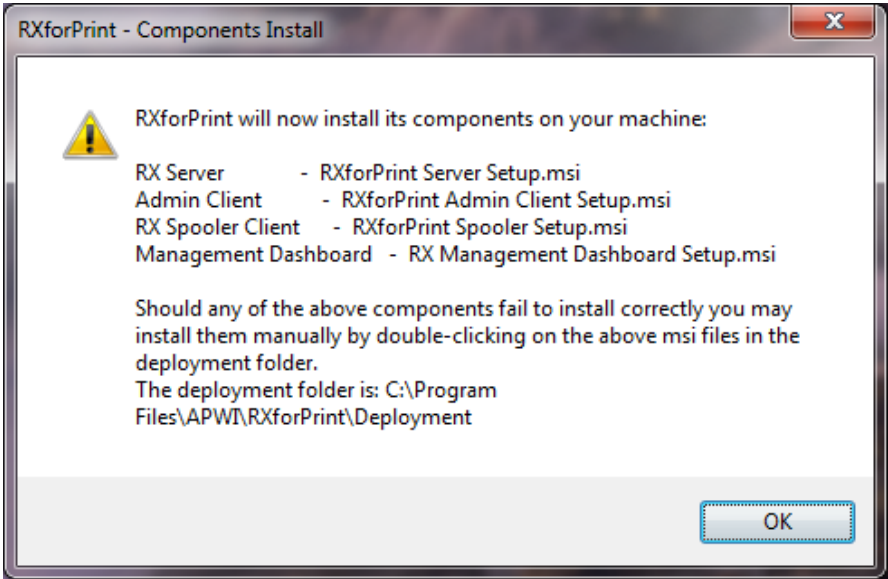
RXforPrint - Components Install

RXforPrint will now install its components on your machine:

RX Server - RXforPrint Server Setup.msi
Admin Client - RXforPrint Admin Client Setup.msi
RX Spooler Client - RXforPrint Spooler Setup.msi
Management Dashboard - RX Management Dashboard Setup.msi

Should any of the above components fail to install correctly you may install them manually by double-clicking on the above msi files in the deployment folder.
The deployment folder is: C:\Program Files\APWI\RXforPrint\Deployment

OK